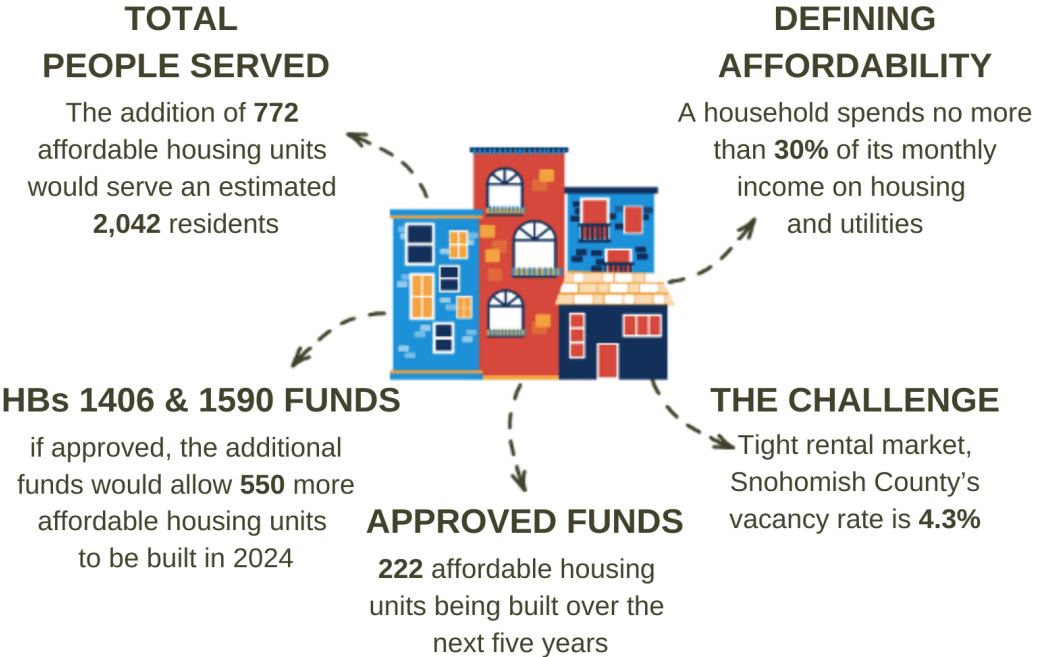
TOTAL PEOPLE SERVED

The addition of **772** affordable housing units would serve an estimated **2,042** residents

DEFINING AFFORDABILITY

A household spends no more than **30%** of its monthly income on housing and utilities

HBs 1406 & 1590 FUNDS

if approved, the additional funds would allow **550** more affordable housing units to be built in 2024

THE CHALLENGE

Tight rental market, Snohomish County's vacancy rate is **4.3%**

APPROVED FUNDS

**222** affordable housing units being built over the next five years